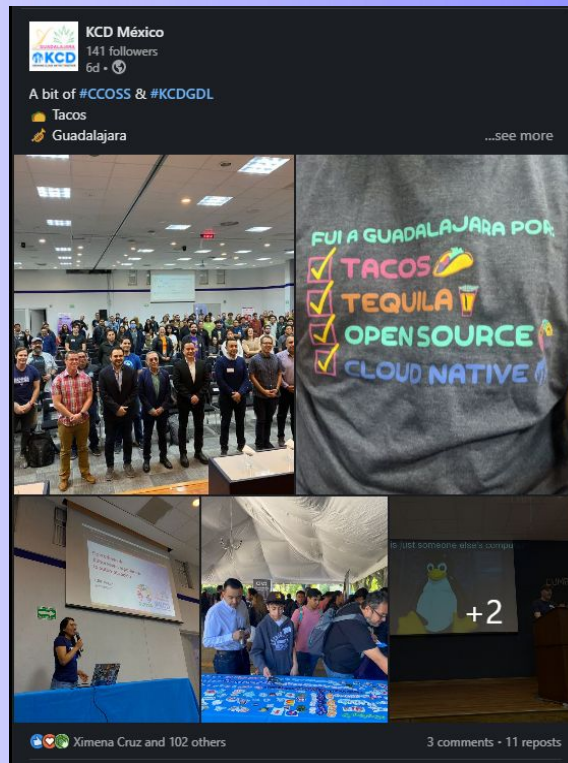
KCD México
141 followers
6d •

A bit of #CCOSS & #KCDGDL
Tacos
Guadalajara
...see more

FUI A GUADALAJARA POR:
TACOS
TEQUILA
OPEN SOURCE
CLOUD NATIVE

is just someone else's compu
+2

Ximena Cruz and 102 others
3 comments • 11 reposts